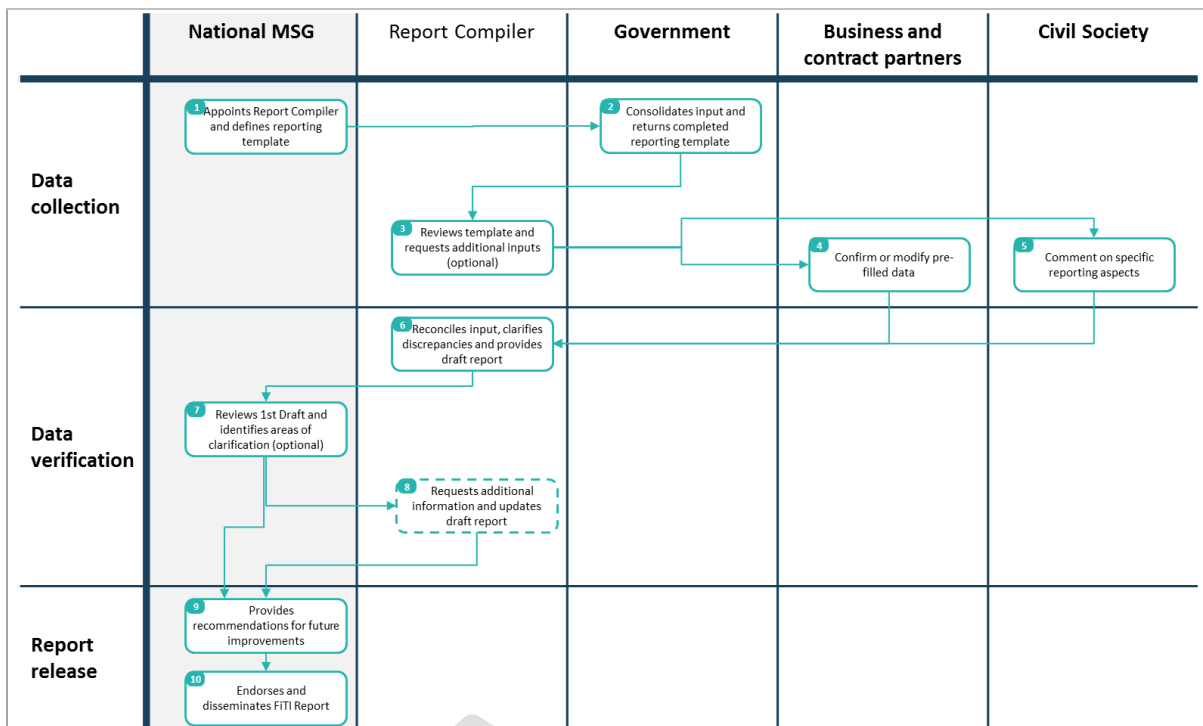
| | National MSG | Report Compiler | Government | Business and contract partners | Civil Society |
|---|---|---|---|---|---|
| Data collection | 1 Appoints Report Compiler and defines reporting template | 3 Reviews template and requests additional inputs (optional) | 2 Consolidates input and returns completed reporting template | 4 Confirm or modify pre-filled data | 5 Comment on specific reporting aspects |
| Data verification | 7 Reviews 1st Draft and identifies areas of clarification (optional) | 6 Reconciles input, clarifies discrepancies and provides draft report<br>8 Requests additional information and updates draft report | | | |
| Report release | 9 Provides recommendations for future improvements<br>10 Endorses and disseminates FiTI Report | | | | |